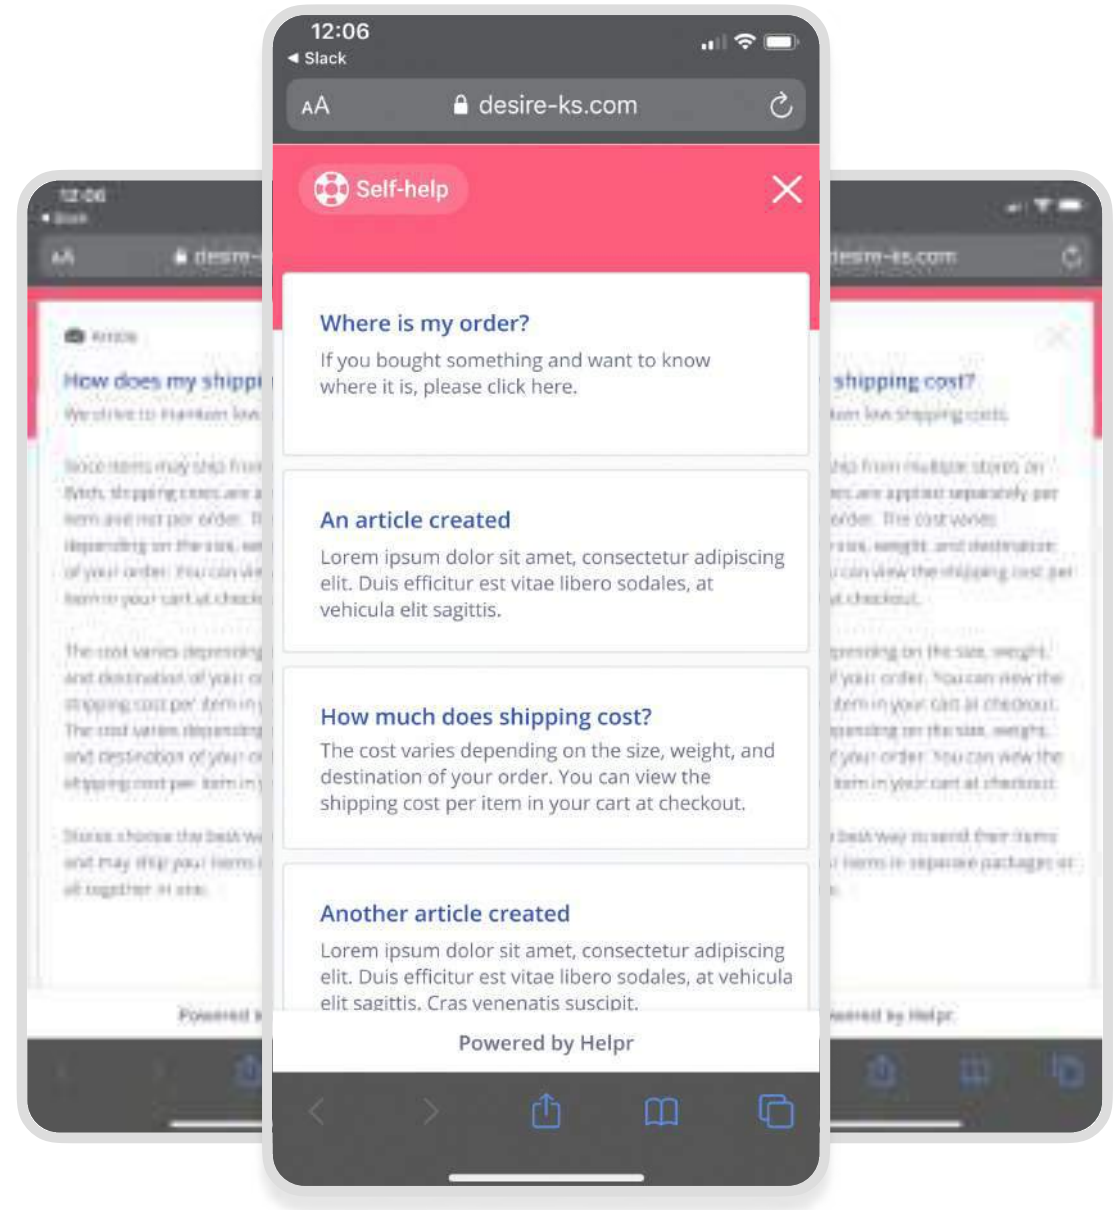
12:06
◂ Slack
AA desire-ks.com

Self-help

Where is my order?
If you bought something and want to know where it is, please click here.

An article created
Lorem ipsum dolor sit amet, consectetur adipiscing elit. Duis efficitur est vitae libero sodales, at vehicula elit sagittis.

How much does shipping cost?
The cost varies depending on the size, weight, and destination of your order. You can view the shipping cost per item in your cart at checkout.

Another article created
Lorem ipsum dolor sit amet, consectetur adipiscing elit. Duis efficitur est vitae libero sodales, at vehicula elit sagittis. Cras venenatis suscipit.

Powered by Helpr